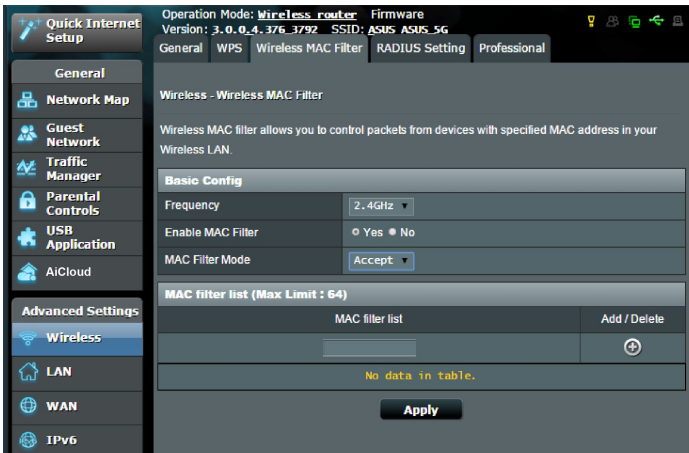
Quick Internet Setup

General

Network Map

Guest Network

Traffic Manager

Parental Controls

USB Application

AiCloud

Advanced Settings

Wireless

LAN

WAN

IPv6

Operation Mode: Wireless router Firmware Version: 3.0.0.4.376_3792 SSID: ASUS ASUS_5G

General | WPS | Wireless MAC Filter | RADIUS Setting | Professional

Wireless - Wireless MAC Filter

Wireless MAC filter allows you to control packets from devices with specified MAC address in your Wireless LAN.

| Basic Config | |
|---|---|
| Frequency | 2.4GHz |
| Enable MAC Filter | Yes No |
| MAC Filter Mode | Accept |

| MAC filter list (Max Limit : 64) | |
|---|---|
| MAC filter list | Add / Delete |
| | |
| No data in table. | |

Apply